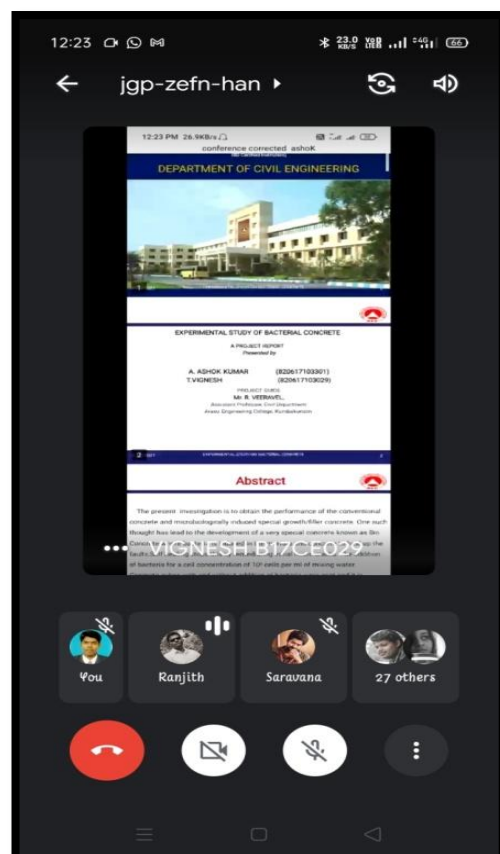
12:23

23.0 KB/S 66

jgp-zefn-han

12:23 PM 26.9KB/s

conference connected ashoK

DEPARTMENT OF CIVIL ENGINEERING

EXPERIMENTAL STUDY OF BACTERIAL CONCRETE

A PROJECT REPORT
Presented by

A. ASHOK KUMAR (820617103001)
T.VIGNESH (820617103029)

PROJECT GUIDE
Mr. R. VEERAVEL,
Assistant Professor, Civil Department
Arasu Engineering College, Kumbakonam

2

Abstract

The present investigation is to obtain the performance of the conventional concrete and microbiologically induced special growth/filler concrete. One such thought has lead to the development of a very special concrete known as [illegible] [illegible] of Bacteria for a cell concentration of $10^5$ cells per ml of mixing water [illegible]

VIGNESH B17CE029

You

Ranjith

Saravana

27 others